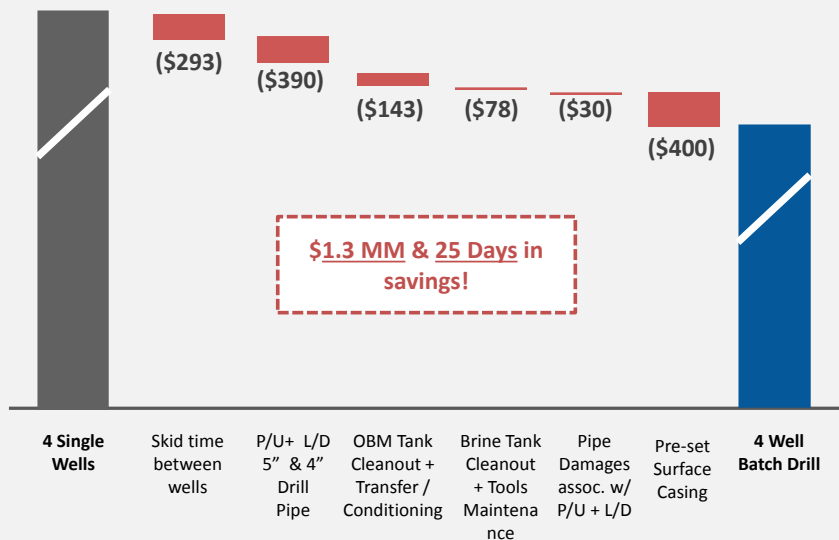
($293)
($390)
($143)
($78)
($30)
($400)

$1.3 MM & 25 Days in savings!

4 Single Wells

Skid time between wells

P/U+ L/D 5" & 4" Drill Pipe

OBM Tank Cleanout + Transfer / Conditioning

Brine Tank Cleanout + Tools Maintena nce

Pipe Damages assoc. w/ P/U + L/D

Pre-set Surface Casing

4 Well Batch Drill